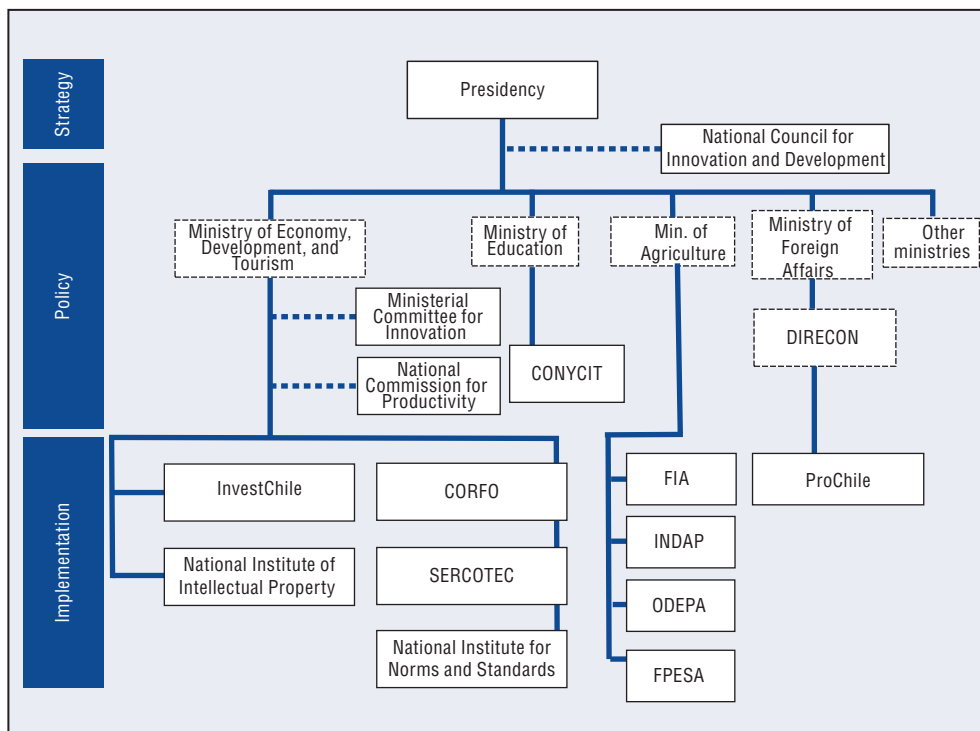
Strategy

Policy

Implementation

Presidency

National Council for Innovation and Development

Ministry of Economy, Development, and Tourism

Ministry of Education

Min. of Agriculture

Ministry of Foreign Affairs

Other ministries

Ministerial Committee for Innovation

National Commission for Productivity

CONYCIT

DIRECON

InvestChile

CORFO

FIA

ProChile

National Institute of Intellectual Property

SERCOTEC

INDAP

ODEPA

National Institute for Norms and Standards

FPESA